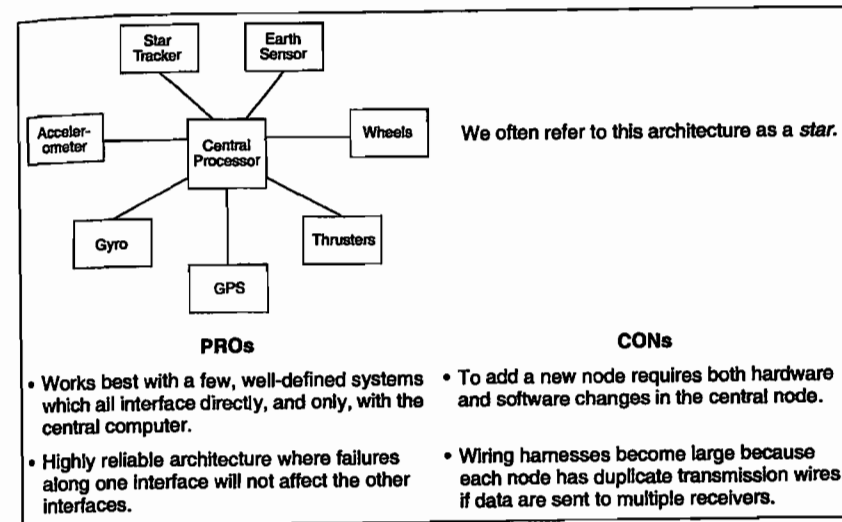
Star Tracker

Earth Sensor

Accelerometer

Central Processor

Wheels

Gyro

Thrusters

GPS

We often refer to this architecture as a *star*.

PROs

• Works best with a few, well-defined systems which all interface directly, and only, with the central computer.

• Highly reliable architecture where failures along one interface will not affect the other interfaces.

CONs

• To add a new node requires both hardware and software changes in the central node.

• Wiring harnesses become large because each node has duplicate transmission wires if data are sent to multiple receivers.